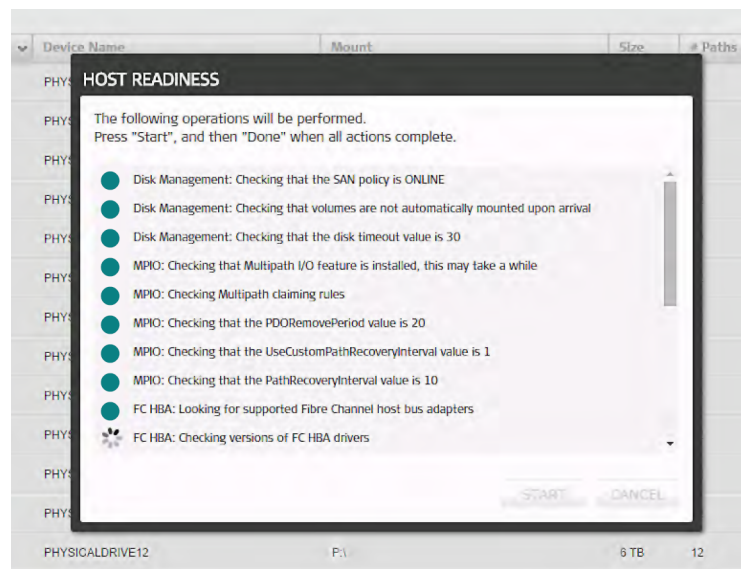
| Device Name | Mount | Size | # Paths |
|---|---|---|---|
| PHYS | | | |
| PHYS | | | |
| PHYS | | | |
| PHYS | | | |
| PHYS | | | |
| PHYS | | | |
| PHYS | | | |
| PHYS | | | |
| PHYS | | | |
| PHYS | | | |
| PHYS | | | |
| PHYS | | | |
| PHYSICALDRIVE12 | P:\ | 6 TB | 12 |

HOST READINESS

The following operations will be performed.
Press "Start", and then "Done" when all actions complete.

Disk Management: Checking that the SAN policy is ONLINE
Disk Management: Checking that volumes are not automatically mounted upon arrival
Disk Management: Checking that the disk timeout value is 30
MPIO: Checking that Multipath I/O feature is installed, this may take a while
MPIO: Checking Multipath claiming rules
MPIO: Checking that the PDORemovePeriod value is 20
MPIO: Checking that the UseCustomPathRecoveryInterval value is 1
MPIO: Checking that the PathRecoveryInterval value is 10
FC HBA: Looking for supported Fibre Channel host bus adapters
FC HBA: Checking versions of FC HBA drivers

START
CANCEL